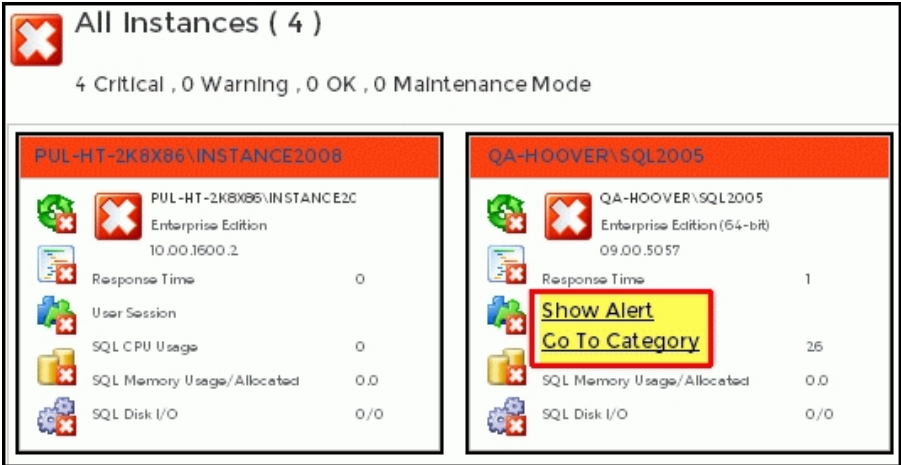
All Instances ( 4 )

4 Critical , 0 Warning , 0 OK , 0 Maintenance Mode

PUL-HT-2K8X86\INSTANCE2008

PUL-HT-2K8X86\INSTANCE20
Enterprise Edition
10.00.1600.2

Response Time 0

User Session

SQL CPU Usage 0

SQL Memory Usage/Allocated 0.0

SQL Disk I/O 0/0

QA-HOOVER\SQL2005

QA-HOOVER\SQL2005
Enterprise Edition (64-bit)
09.00.5057

Response Time 1

Show Alert
Go To Category

26

SQL Memory Usage/Allocated 0.0

SQL Disk I/O 0/0